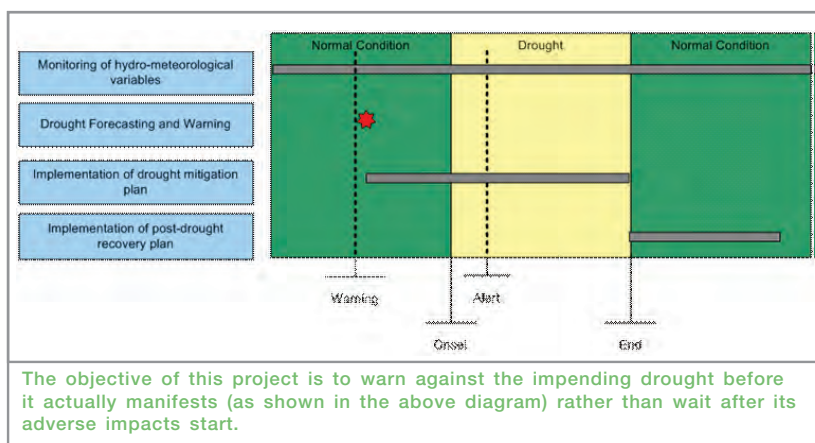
Normal Condition

Drought

Normal Condition

Monitoring of hydro-meteorological variables

Drought Forecasting and Warning

Implementation of drought mitigation plan

Implementation of post-drought recovery plan

Warning

Alert

Onset

End

The objective of this project is to warn against the impending drought before it actually manifests (as shown in the above diagram) rather than wait after its adverse impacts start.